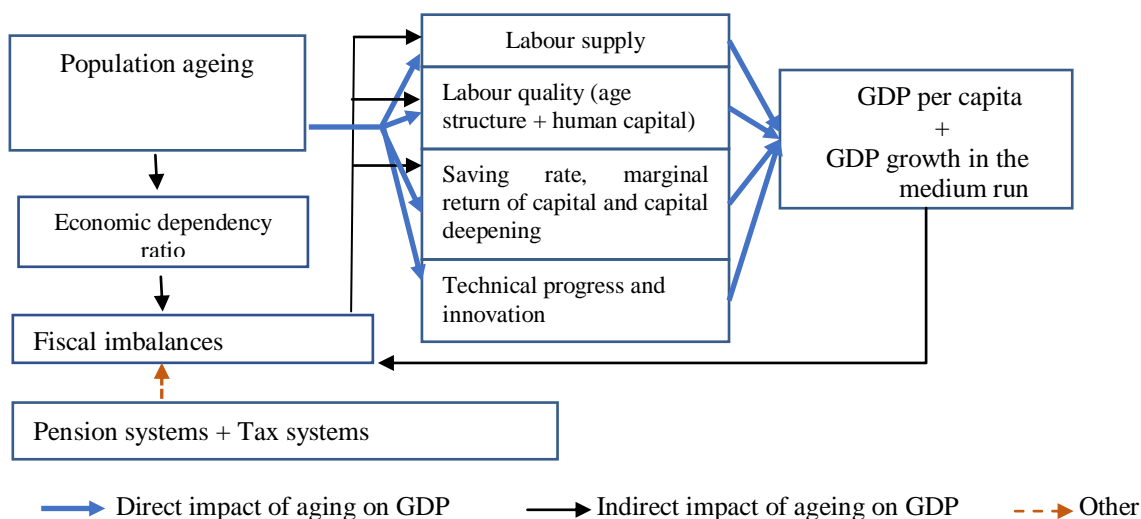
Population ageing

Economic dependency ratio

Fiscal imbalances

Pension systems + Tax systems

Labour supply

Labour quality (age structure + human capital)

Saving rate, marginal return of capital and capital deepening

Technical progress and innovation

GDP per capita
+
GDP growth in the medium run

Direct impact of aging on GDP

Indirect impact of ageing on GDP

Other